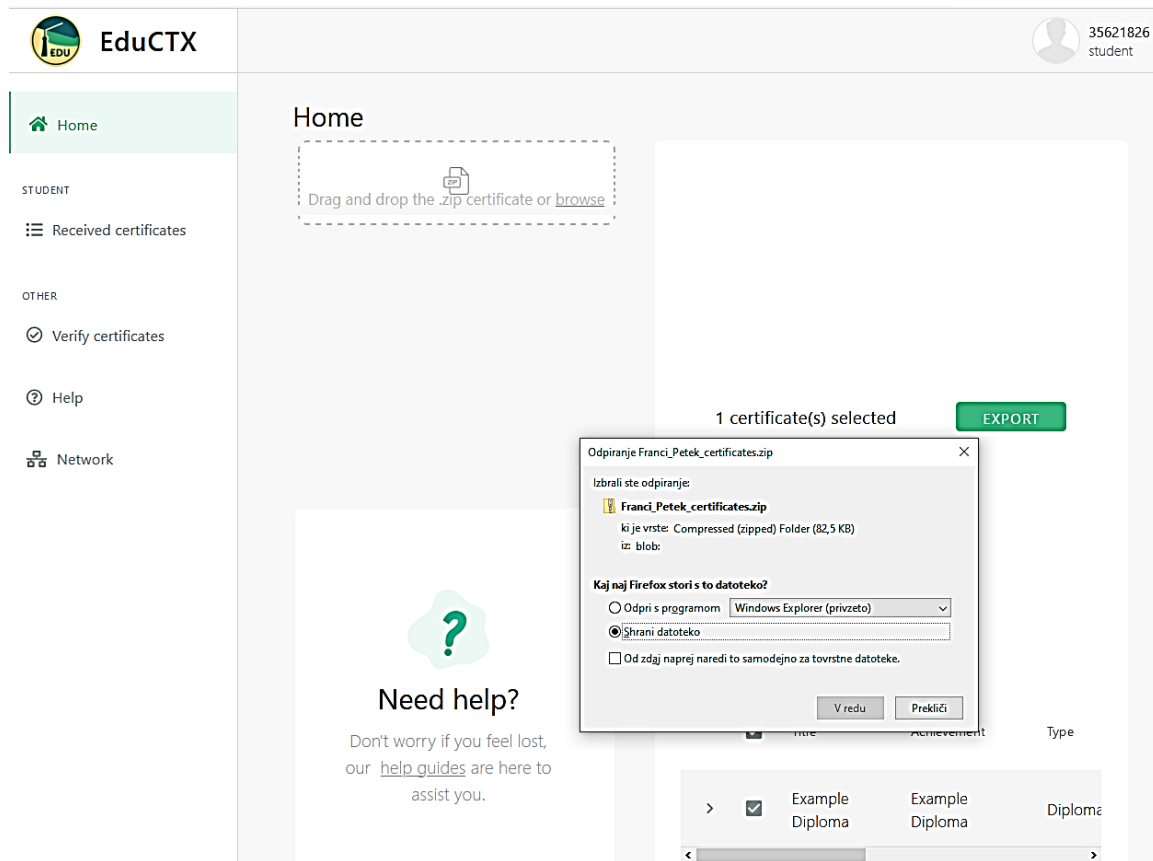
EDU EduCTX

35621826
student

Home

STUDENT

Received certificates

OTHER

Verify certificates

Help

Network

Home

ZIP
Drag and drop the .zip certificate or browse

1 certificate(s) selected EXPORT

Odpiranje Franci_Petek_certificates.zip

Izbrali ste odpiranje:

Franci_Petek_certificates.zip

ki je vrste: Compressed (zipped) Folder (82,5 KB)

iz: blob:

Kaj naj Firefox stori s to datoteko?

Odpri s programom Windows Explorer (privzeto)

Shrani datoteko

Od zdaj naprej naredi to samodejno za tovrstne datoteke.

V redu Prekliči

?

Need help?

Don't worry if you feel lost, our help guides are here to assist you.

Title Achievement Type

Example Diploma Example Diploma Diploma